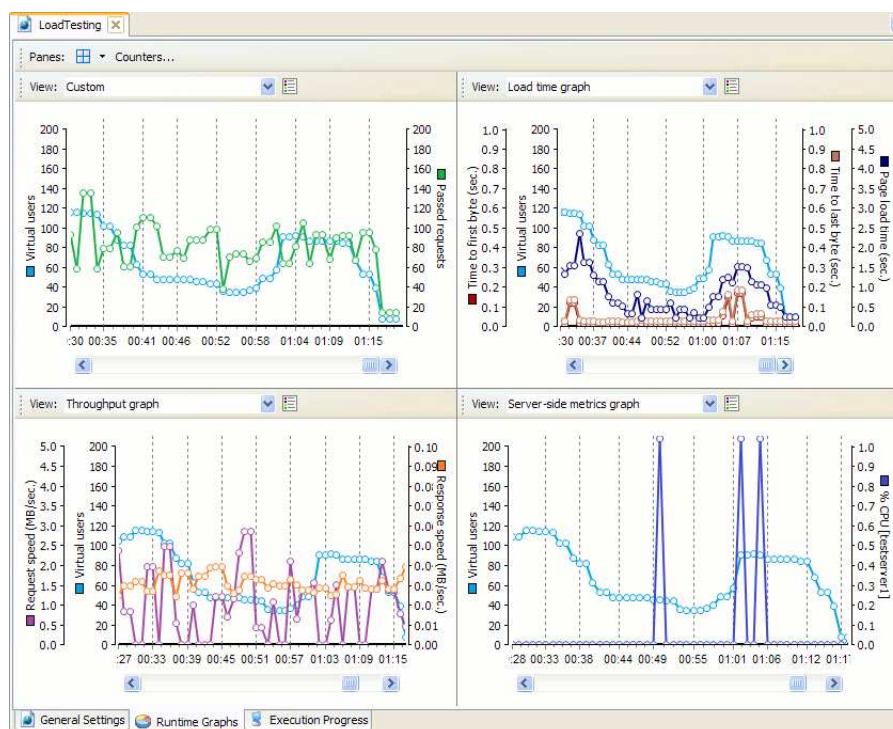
LoadTesting

Panes: Counters...

View: Custom

Virtual users
200
180
160
140
120
100
80
60
40
20
0

Passed requests
200
180
160
140
120
100
80
60
40
20
0

:30 00:35 00:41 00:46 00:52 00:58 01:04 01:09 01:15

View: Load time graph

Time to first byte (sec.)
1.0
0.9
0.8
0.7
0.6
0.5
0.4
0.3
0.2
0.1
0.0

Virtual users
200
180
160
140
120
100
80
60
40
20
0

Time to last byte (sec.)
1.0
0.9
0.8
0.7
0.6
0.5
0.4
0.3
0.2
0.1
0.0

Page load time (sec.)
5.0
4.5
4.0
3.5
3.0
2.5
2.0
1.5
1.0
0.5
0.0

:30 00:37 00:44 00:52 01:00 01:07 01:15

View: Throughput graph

Request speed (MB/sec.)
5.0
4.5
4.0
3.5
3.0
2.5
2.0
1.5
1.0
0.5
0.0

Virtual users
200
180
160
140
120
100
80
60
40
20
0

Response speed (MB/sec.)
0.10
0.09
0.08
0.07
0.06
0.05
0.04
0.03
0.02
0.01
0.00

:27 00:33 00:39 00:45 00:51 00:57 01:03 01:09 01:15

View: Server-side metrics graph

Virtual users
200
180
160
140
120
100
80
60
40
20
0

% CPU [testserver1]
1.0
0.9
0.8
0.7
0.6
0.5
0.4
0.3
0.2
0.1
0.0

:28 00:33 00:38 00:44 00:49 00:55 01:01 01:06 01:12 01:1

General Settings | Runtime Graphs | Execution Progress